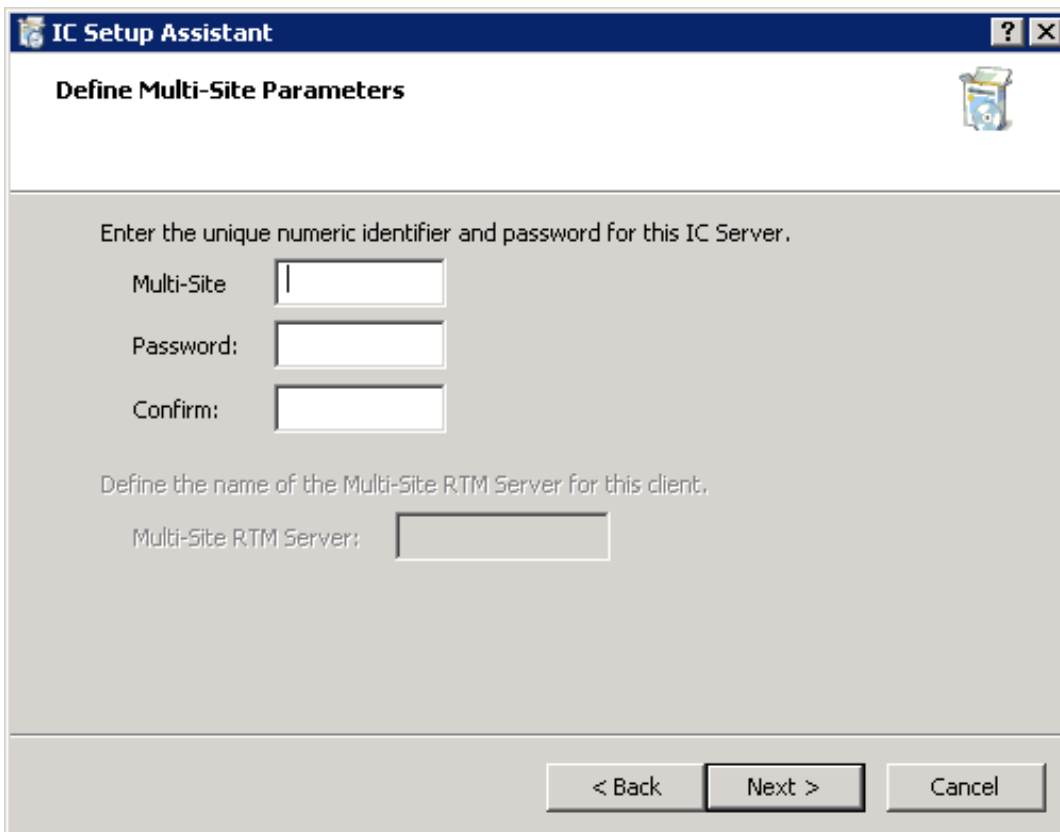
IC Setup Assistant

? X

Define Multi-Site Parameters

Enter the unique numeric identifier and password for this IC Server.

Multi-Site

Password:

Confirm:

Define the name of the Multi-Site RTM Server for this client.

Multi-Site RTM Server:

< Back

Next >

Cancel